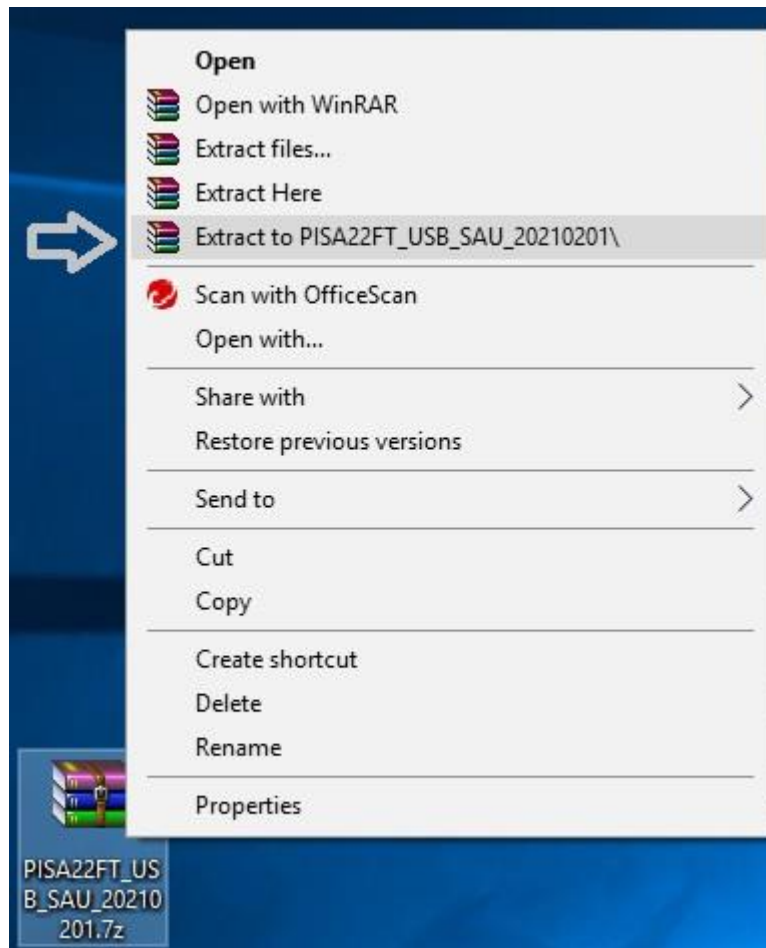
Open
Open with WinRAR
Extract files...
Extract Here
Extract to PISA22FT_USB_SAU_20210201\

Scan with OfficeScan
Open with...

Share with
Restore previous versions

Send to

Cut
Copy

Create shortcut
Delete
Rename

Properties

PISA22FT_USB_SAU_20210201.7z